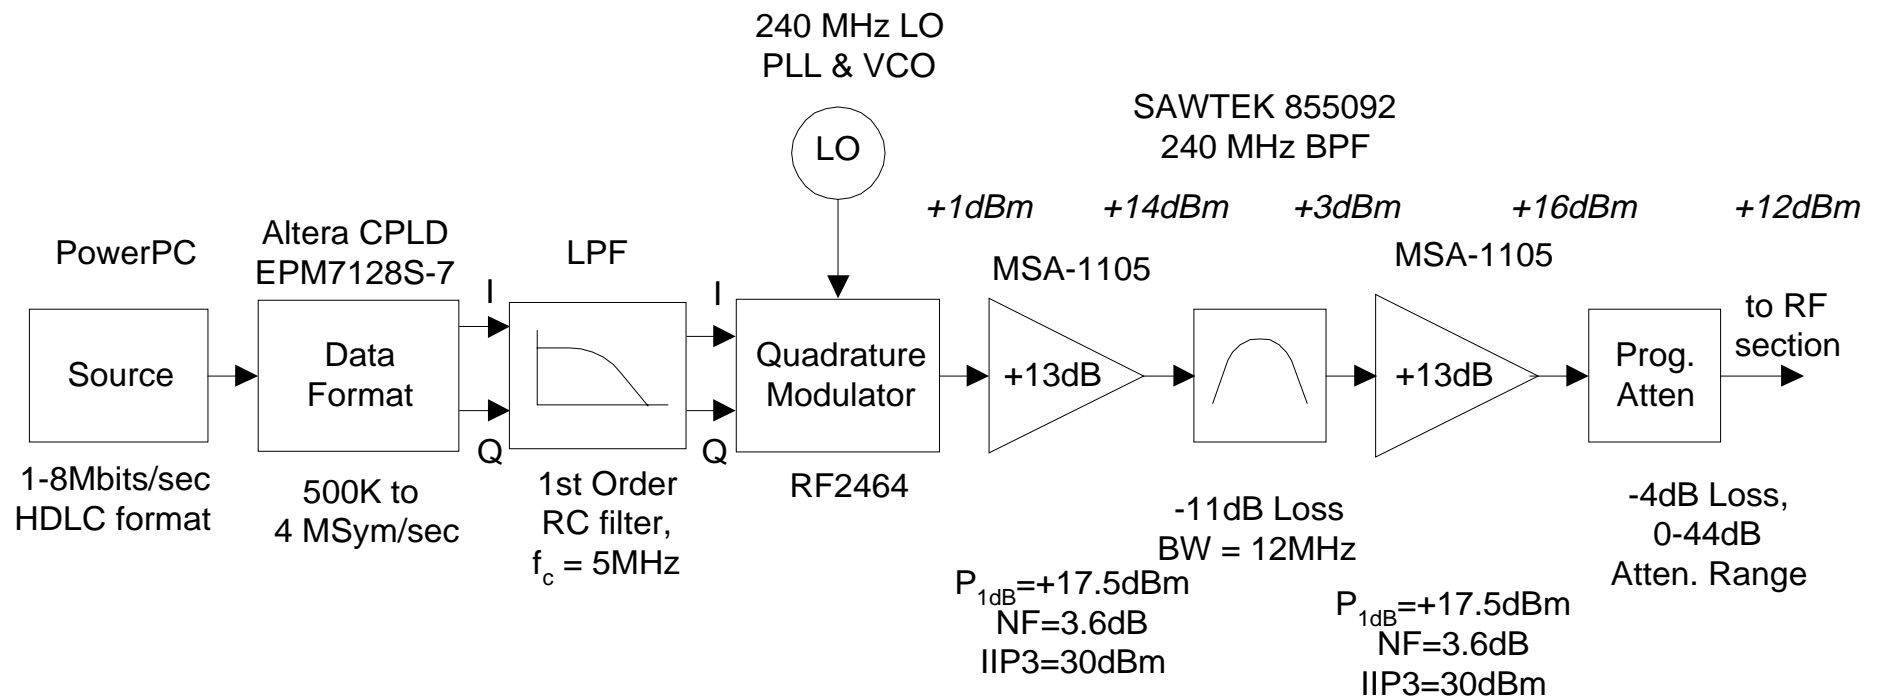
240 MHz LO
PLL & VCO

LO

SAWTEK 855092
240 MHz BPF

+1dBm +14dBm +3dBm +16dBm +12dBm

PowerPC

Source

1-8Mbits/sec
HDLC format

Altera CPLD
EPM7128S-7

Data
Format

500K to
4 MSym/sec

I

Q

LPF

1st Order
RC filter,
$f_c$ = 5MHz

I

Q

Quadrature
Modulator

RF2464

MSA-1105

+13dB

$P_{1dB}$=+17.5dBm
NF=3.6dB
IIP3=30dBm

-11dB Loss
BW = 12MHz

MSA-1105

+13dB

$P_{1dB}$=+17.5dBm
NF=3.6dB
IIP3=30dBm

Prog.
Atten

-4dB Loss,
0-44dB
Atten. Range

to RF
section